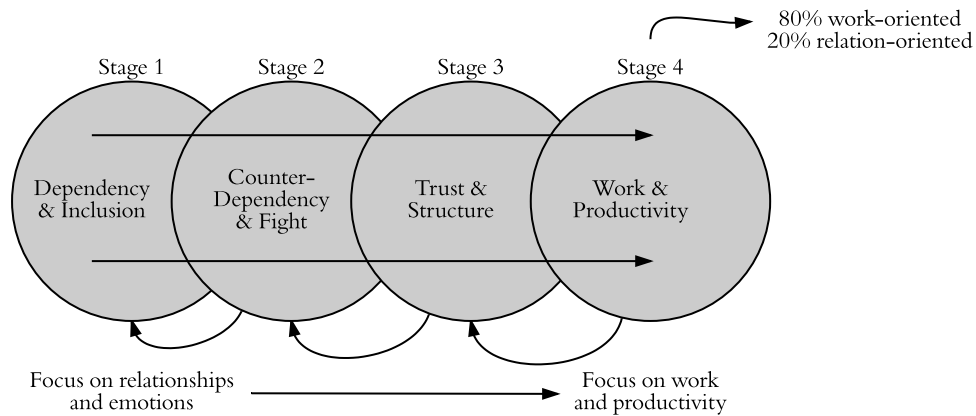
80% work-oriented
20% relation-oriented

Stage 1

Stage 2

Stage 3

Stage 4

Dependency & Inclusion

Counter-Dependency & Fight

Trust & Structure

Work & Productivity

Focus on relationships and emotions

Focus on work and productivity